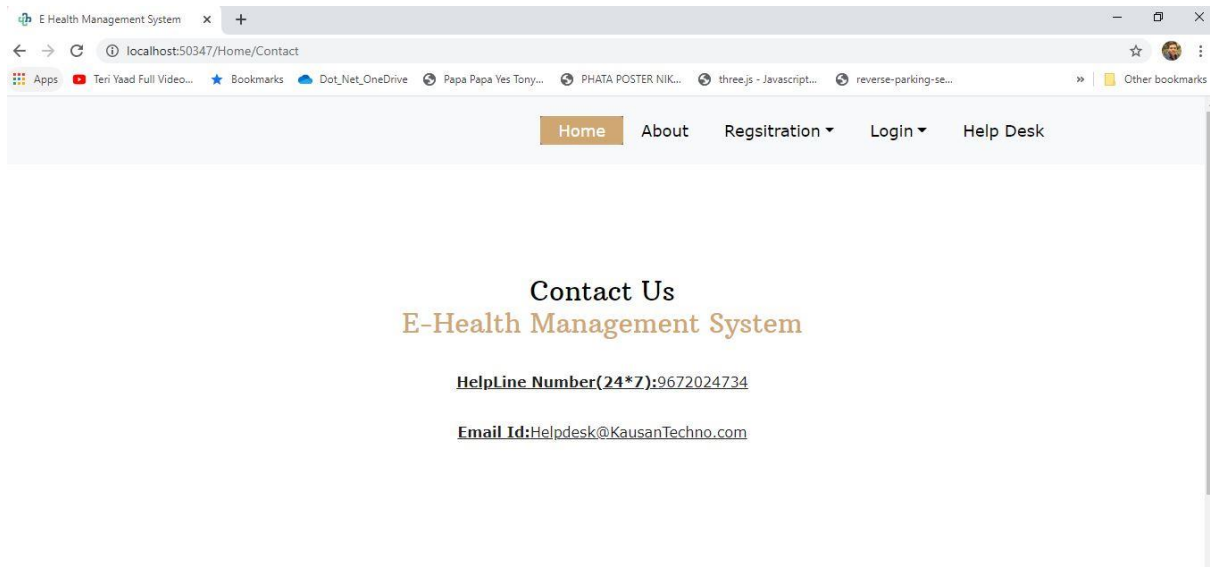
E Health Management System ×

localhost:50347/Home/Contact

Apps Teri Yaad Full Video... Bookmarks Dot_Net_OneDrive Papa Papa Yes Tony... PHATA POSTER NIK... three.js - Javascript... reverse-parking-se... » Other bookmarks

Home About Regsitration ▾ Login ▾ Help Desk

Contact Us
E-Health Management System

HelpLine Number(24*7):9672024734

Email Id:Helpdesk@KausanTechno.com